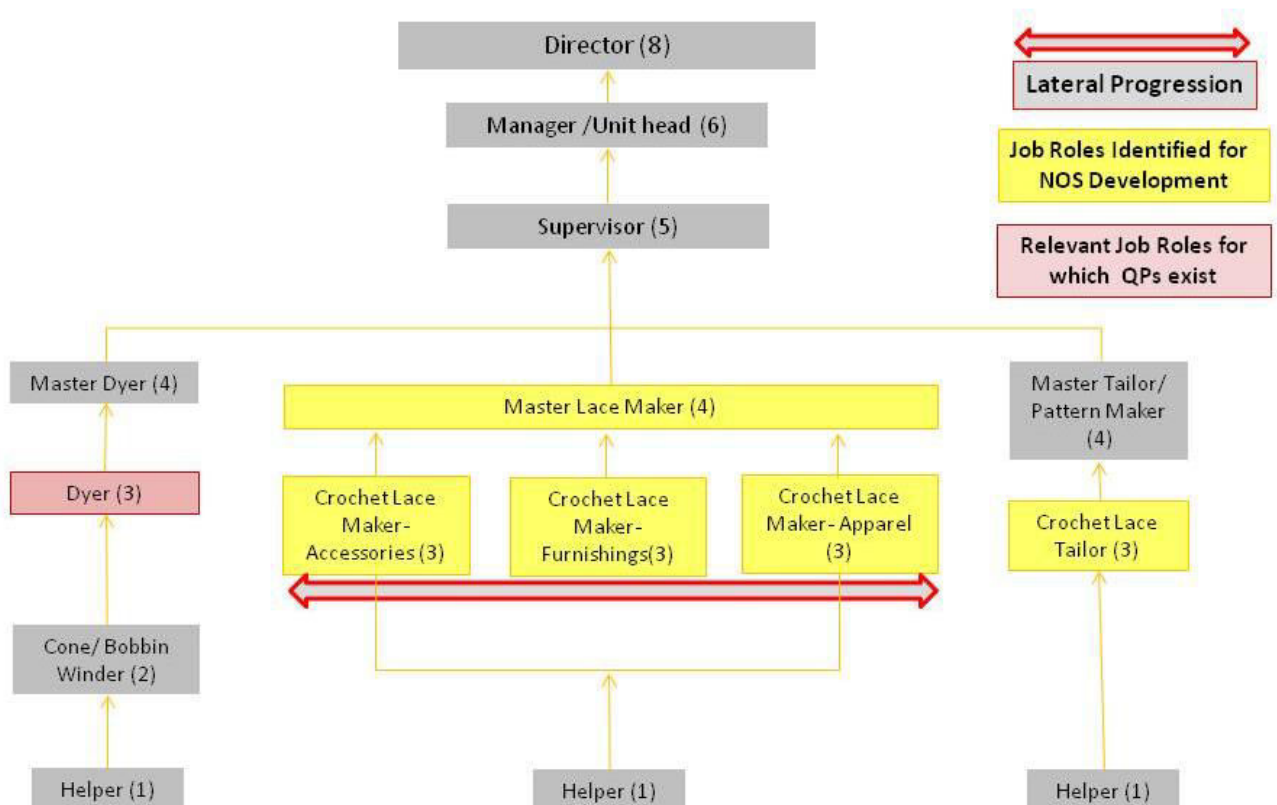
Director (8)

Lateral Progression

Manager /Unit head (6)

Job Roles Identified for NOS Development

Supervisor (5)

Relevant Job Roles for which QPs exist

Master Dyer (4)

Master Lace Maker (4)

Master Tailor/ Pattern Maker (4)

Dyer (3)

Crochet Lace Maker- Accessories (3)

Crochet Lace Maker- Furnishings(3)

Crochet Lace Maker- Apparel (3)

Crochet Lace Tailor (3)

Cone/ Bobbin Winder (2)

Helper (1)

Helper (1)

Helper (1)